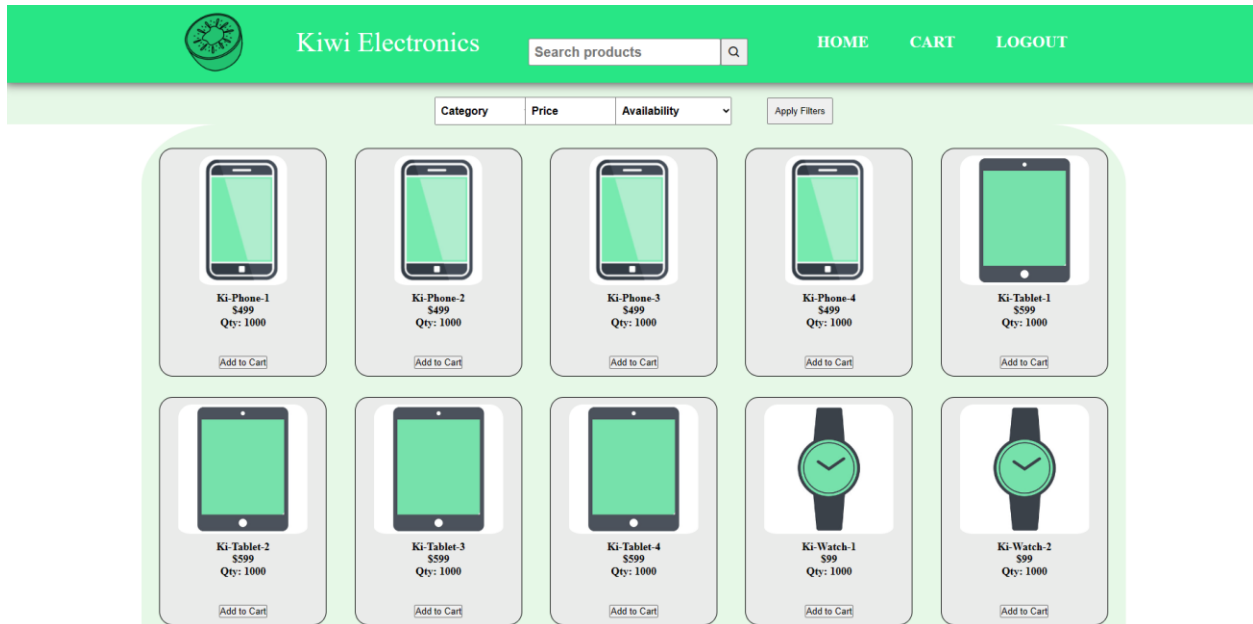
Kiwi Electronics

Search products

HOME CART LOGOUT

Category Price Availability

Apply Filters

Ki-Phone-1
$499
Qty: 1000
Add to Cart

Ki-Phone-2
$499
Qty: 1000
Add to Cart

Ki-Phone-3
$499
Qty: 1000
Add to Cart

Ki-Phone-4
$499
Qty: 1000
Add to Cart

Ki-Tablet-1
$599
Qty: 1000
Add to Cart

Ki-Tablet-2
$599
Qty: 1000
Add to Cart

Ki-Tablet-3
$599
Qty: 1000
Add to Cart

Ki-Tablet-4
$599
Qty: 1000
Add to Cart

Ki-Watch-1
$99
Qty: 1000
Add to Cart

Ki-Watch-2
$99
Qty: 1000
Add to Cart